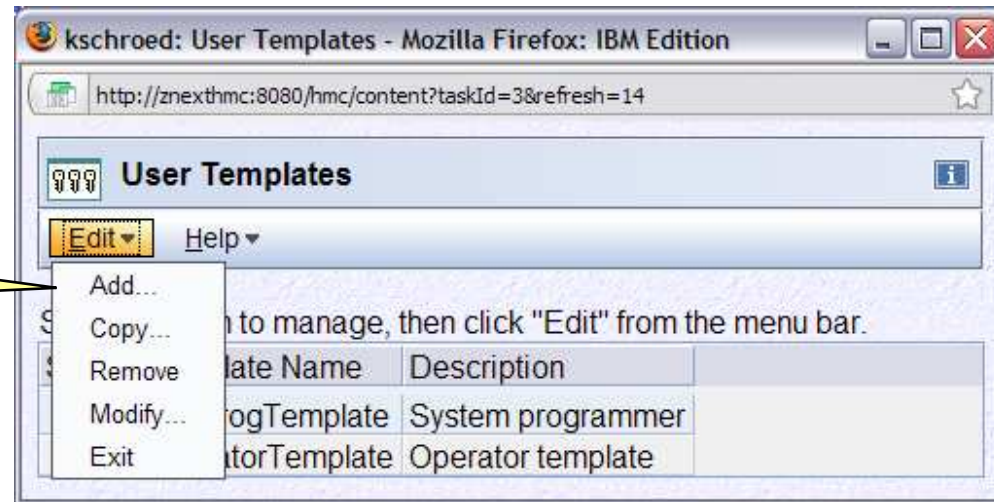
kschroed: User Templates - Mozilla Firefox: IBM Edition

http://znexthmc:8080/hmc/content?taskId=3&refresh=14

User Templates

Edit ▾ Help ▾

Add...
Copy...
Remove
Modify...
Exit

S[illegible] to manage, then click "Edit" from the menu bar.

| S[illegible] | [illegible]late Name | Description |
|---|---|---|
| | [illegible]ogTemplate | System programmer |
| | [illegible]torTemplate | Operator template |